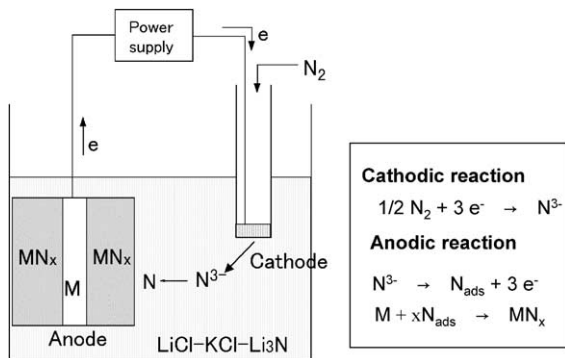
Power supply

e

$N_2$

e

$MN_x$

M

$MN_x$

Anode

N ← $N^{3-}$

Cathode

LiCl–KCl–$Li_3N$

**Cathodic reaction**

$1/2\ N_2 + 3\ e^- \rightarrow N^{3-}$

**Anodic reaction**

$N^{3-} \rightarrow N_{ads} + 3\ e^-$

$M + xN_{ads} \rightarrow MN_x$